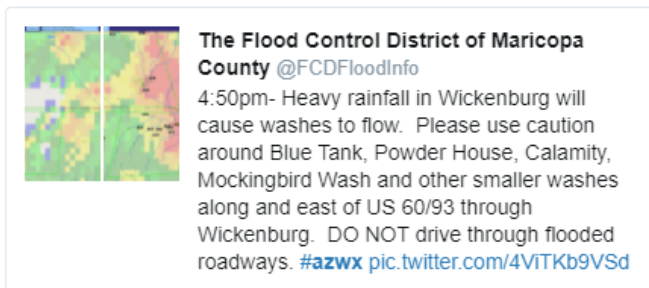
The Flood Control District of Maricopa County @FCDFloodInfo

4:50pm- Heavy rainfall in Wickenburg will cause washes to flow. Please use caution around Blue Tank, Powder House, Calamity, Mockingbird Wash and other smaller washes along and east of US 60/93 through Wickenburg. DO NOT drive through flooded roadways. #azwx pic.twitter.com/4ViTKb9VSd